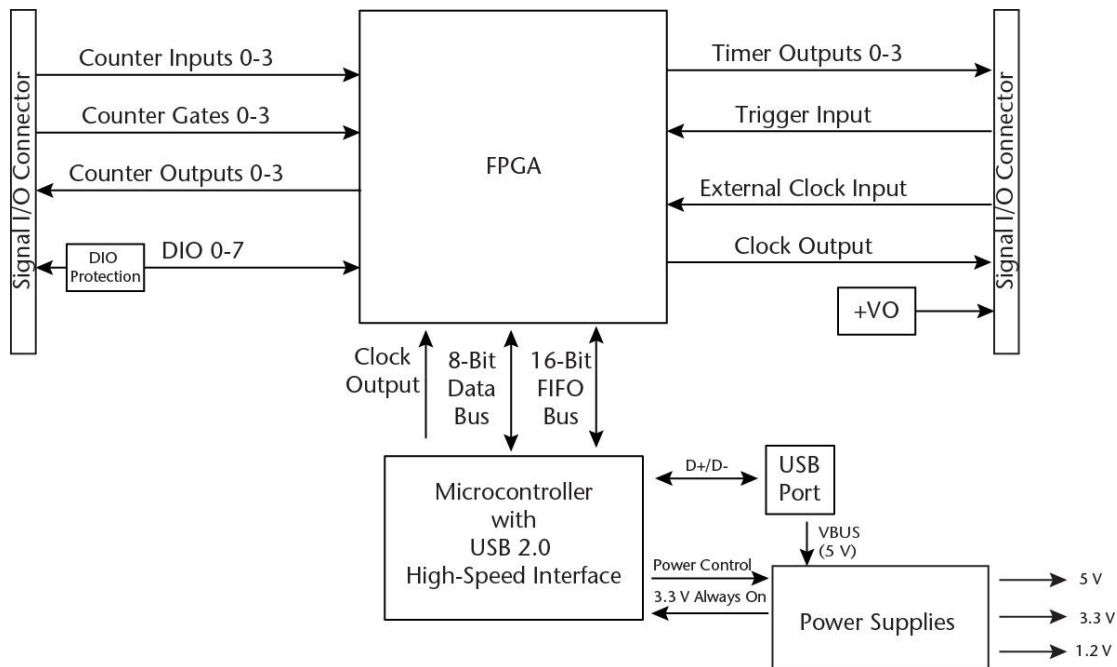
Signal I/O Connector

Counter Inputs 0-3

Counter Gates 0-3

Counter Outputs 0-3

DIO Protection

DIO 0-7

FPGA

Timer Outputs 0-3

Trigger Input

External Clock Input

Clock Output

+VO

Signal I/O Connector

Clock Output

8-Bit Data Bus

16-Bit FIFO Bus

Microcontroller with USB 2.0 High-Speed Interface

D+/D-

USB Port

VBUS (5 V)

Power Control

3.3 V Always On

Power Supplies

5 V

3.3 V

1.2 V